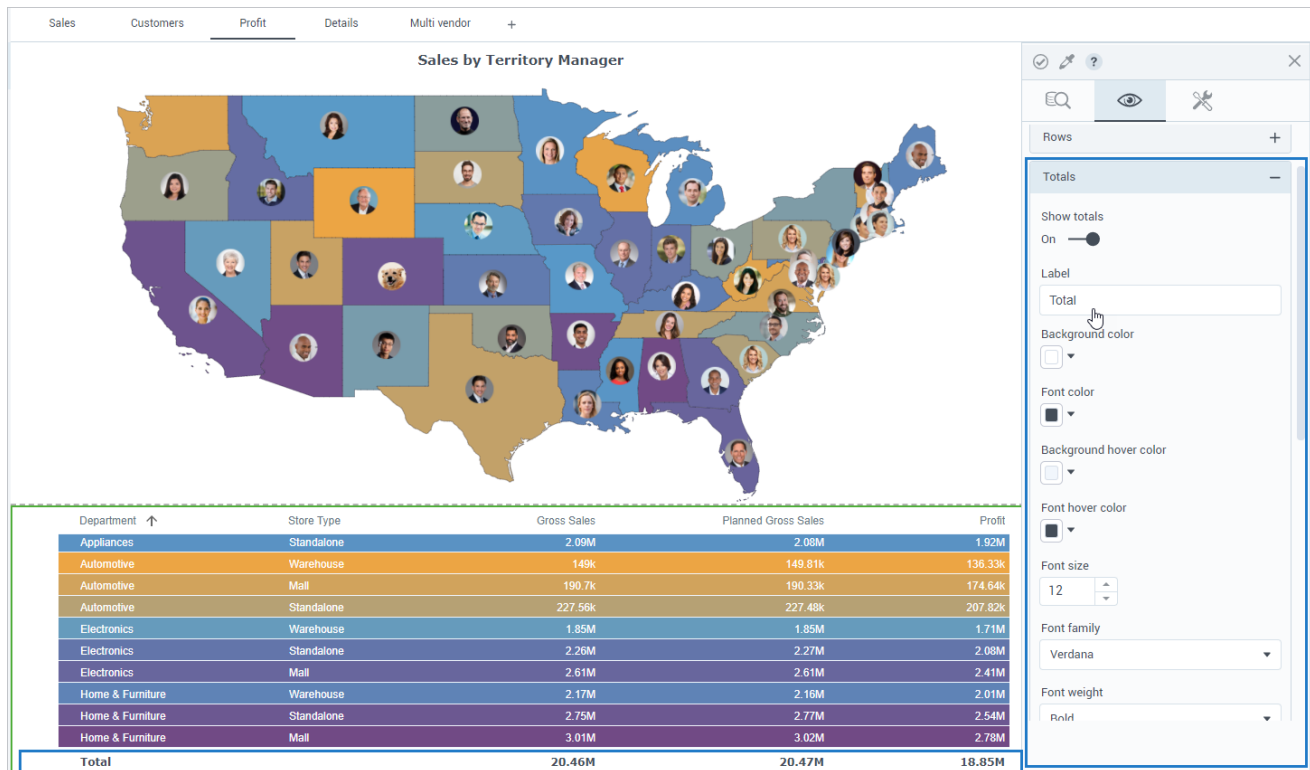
Sales Customers Profit Details Multi vendor +

Sales by Territory Manager

| Department | Store Type | Gross Sales | Planned Gross Sales | Profit |
|---|---|---|---|---|
| Appliances | Standalone | 2.09M | 2.08M | 1.92M |
| Automotive | Warehouse | 149k | 149.81k | 136.33k |
| Automotive | Mall | 190.7k | 190.33k | 174.64k |
| Automotive | Standalone | 227.56k | 227.48k | 207.82k |
| Electronics | Warehouse | 1.85M | 1.85M | 1.71M |
| Electronics | Standalone | 2.26M | 2.27M | 2.08M |
| Electronics | Mall | 2.61M | 2.61M | 2.41M |
| Home & Furniture | Warehouse | 2.17M | 2.16M | 2.01M |
| Home & Furniture | Standalone | 2.75M | 2.77M | 2.54M |
| Home & Furniture | Mall | 3.01M | 3.02M | 2.78M |
| Total | | 20.46M | 20.47M | 18.85M |

?

Rows +

Totals −

Show totals

On

Label

Total

Background color

Font color

Background hover color

Font hover color

Font size

12

Font family

Verdana

Font weight

Bold